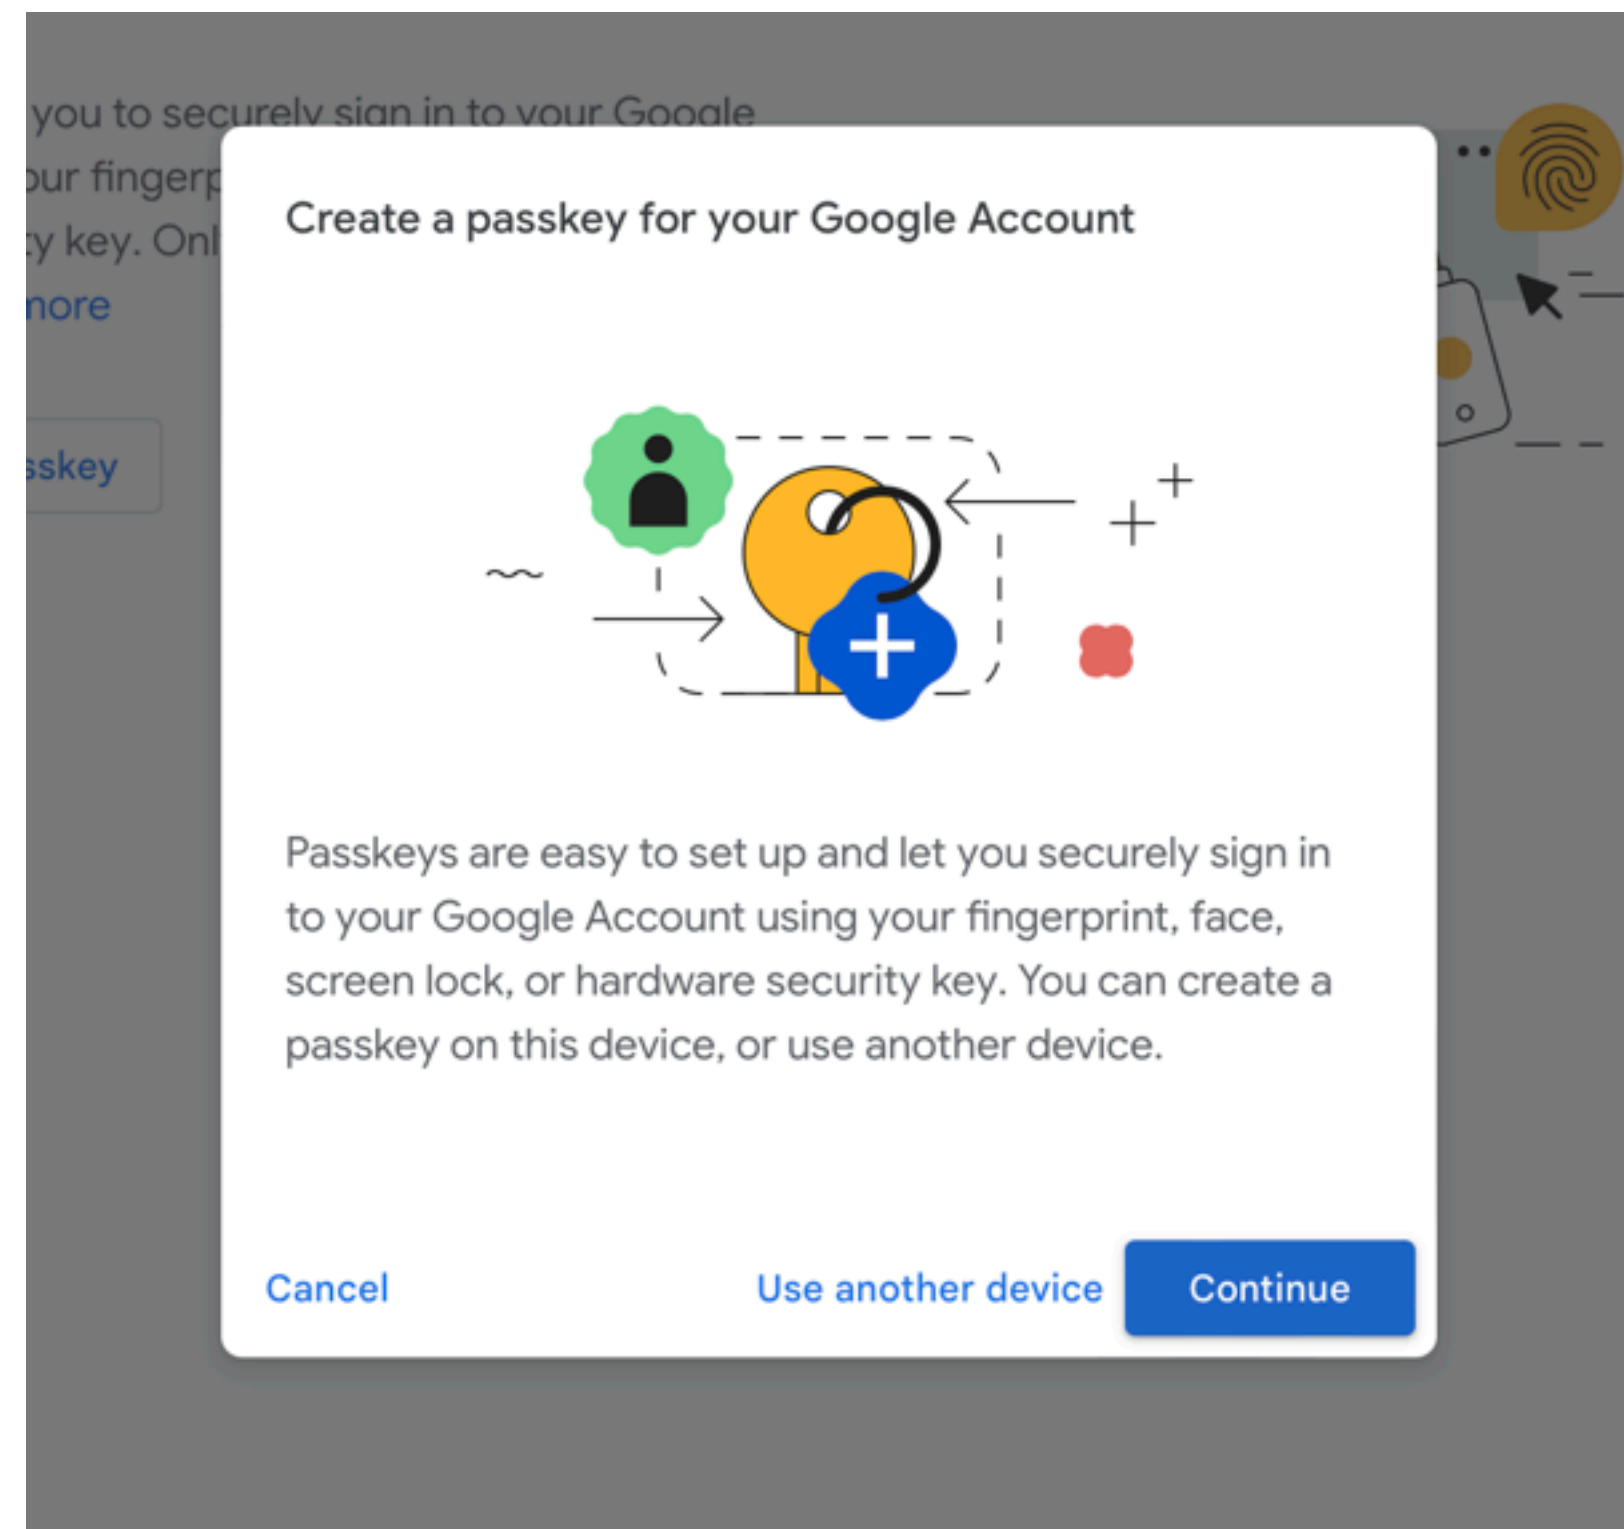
you to securely sign in to your Google
our fingerp
y key. Onl
nore

sskey

Create a passkey for your Google Account

Passkeys are easy to set up and let you securely sign in to your Google Account using your fingerprint, face, screen lock, or hardware security key. You can create a passkey on this device, or use another device.

Cancel

Use another device

Continue